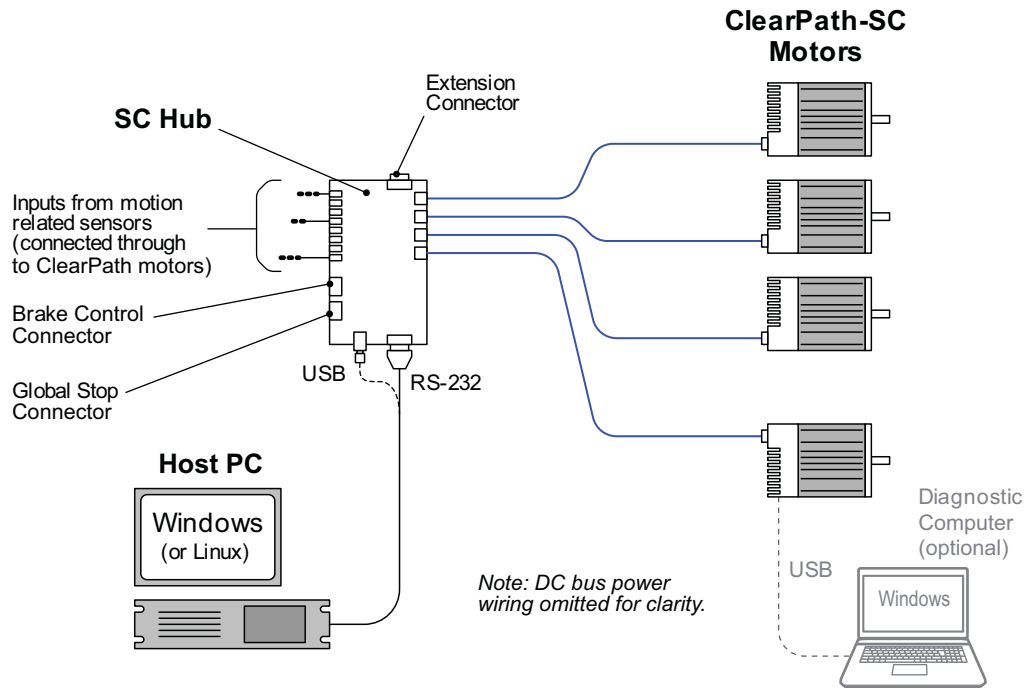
ClearPath-SC Motors

Extension Connector

SC Hub

Inputs from motion related sensors (connected through to ClearPath motors)

Brake Control Connector

Global Stop Connector

USB

RS-232

Host PC

Windows (or Linux)

Note: DC bus power wiring omitted for clarity.

Diagnostic Computer (optional)

USB

Windows